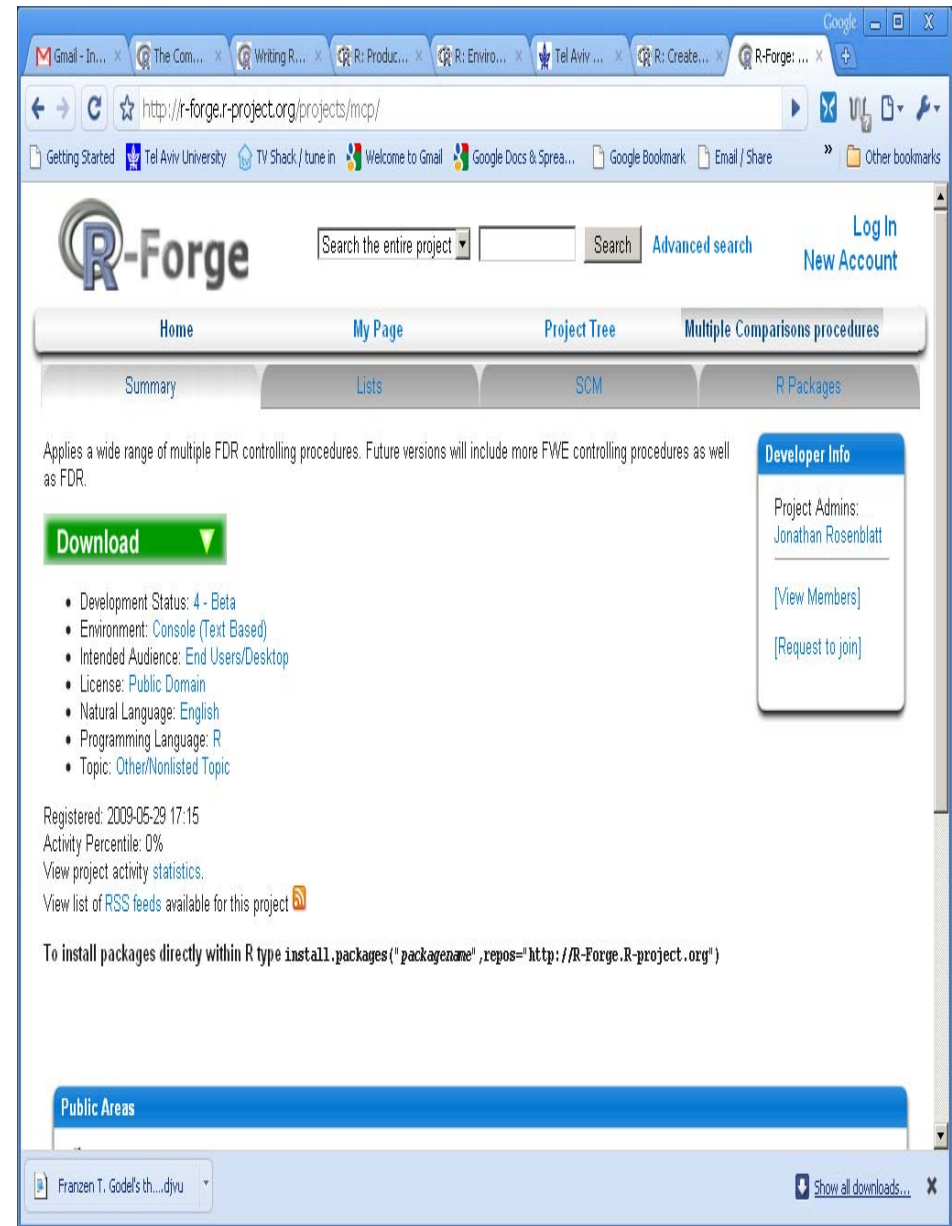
Google

Gmail - In... × The Com... × Writing R... × R: Produc... × R: Enviro... × Tel Aviv ... × R: Create... × R-Forge: ... ×

http://r-forge.r-project.org/projects/mcp/

Getting Started | Tel Aviv University | TV Shack / tune in | Welcome to Gmail | Google Docs & Sprea... | Google Bookmark | Email / Share | » | Other bookmarks

R-Forge

Search the entire project | Search | Advanced search

Log In
New Account

Home | My Page | Project Tree | Multiple Comparisons procedures

Summary | Lists | SCM | R Packages

Applies a wide range of multiple FDR controlling procedures. Future versions will include more FWE controlling procedures as well as FDR.

Download

- Development Status: 4 - Beta
- Environment: Console (Text Based)
- Intended Audience: End Users/Desktop
- License: Public Domain
- Natural Language: English
- Programming Language: R
- Topic: Other/Nonlisted Topic

Registered: 2009-05-29 17:15
Activity Percentile: 0%
View project activity statistics.
View list of RSS feeds available for this project

To install packages directly within R type install.packages("packagename",repos="http://R-Forge.R-project.org")

Developer Info

Project Admins:
Jonathan Rosenblatt

[View Members]

[Request to join]

Public Areas

Franzen T. Godel's th....djvu

Show all downloads...